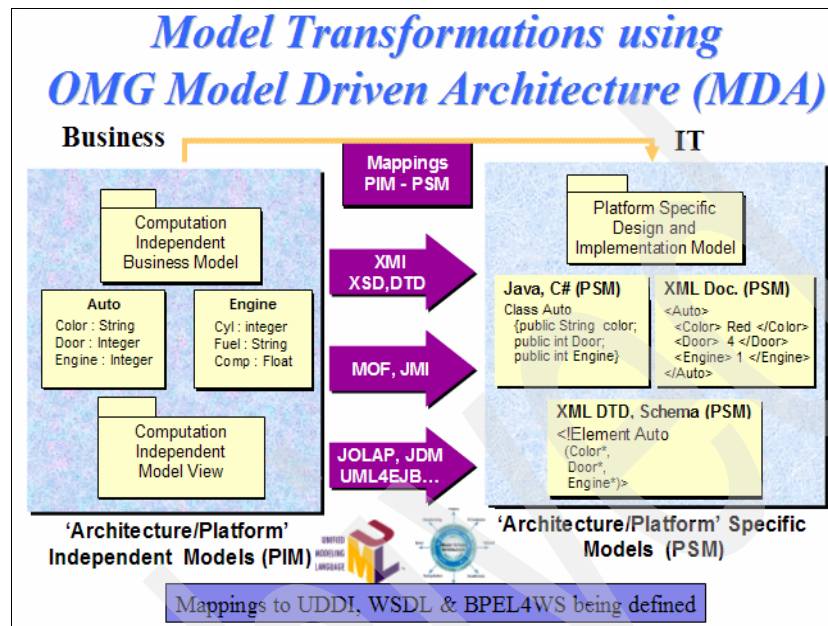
Model Transformations using OMG Model Driven Architecture (MDA)

Business

IT

Mappings PIM - PSM

Computation Independent Business Model

Auto
Color : String
Door : Integer
Engine : Integer

Engine
Cyl : integer
Fuel : String
Comp : Float

Computation Independent Model View

'Architecture/Platform' Independent Models (PIM)

XMI XSD,DTD

MOF, JMI

JOLAP, JDM UML4EJB…

Platform Specific Design and Implementation Model

Java, C# (PSM)
Class Auto
{public String color;
public int Door;
public int Engine}

XML Doc. (PSM)
<Auto>
<Color> Red </Color>
<Door> 4 </Door>
<Engine> 1 </Engine>
</Auto>

XML DTD, Schema (PSM)
<!Element Auto
(Color*,
Door*,
Engine*)>

'Architecture/Platform' Specific Models (PSM)

UNIFIED MODELING LANGUAGE

UML

Mappings to UDDI, WSDL & BPEL4WS being defined